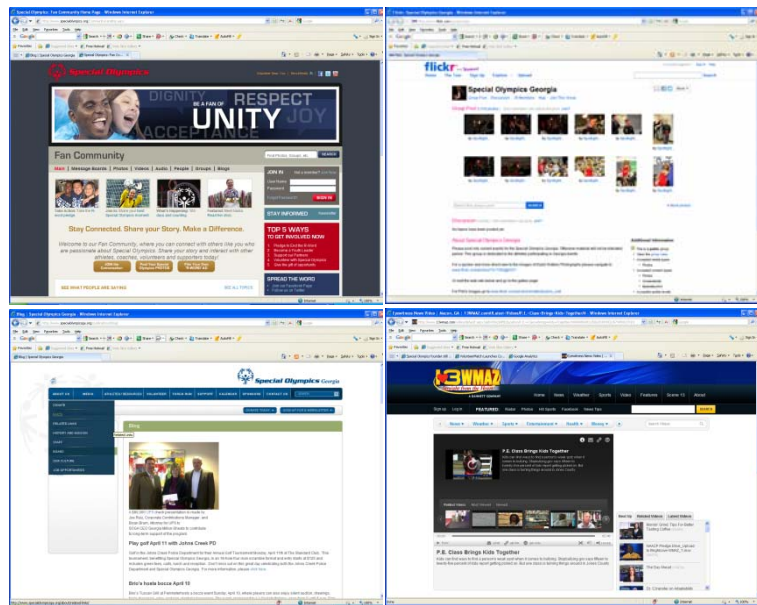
Special Olympics: Fan Community Home Page - Windows Internet Explorer

Special Olympics

BE A FAN OF
DIGNITY RESPECT
UNITY
JOY
ACCEPTANCE

Fan Community

Main | Message Boards | Photos | Videos | Audio | People | Groups | Blogs

JOIN IN
SIGN IN

Stay Connected. Share your Story. Make a Difference.

Welcome to our Fan Community, where you can connect with others like you who are passionate about Special Olympics. Share your story and interact with other athletes, coaches, volunteers and supporters today!

STAY INFORMED

TOP 5 WAYS
TO GET INVOLVED NOW

SPREAD THE WORD

SEE WHAT PEOPLE ARE SAYING

Flickr: Special Olympics Georgia - Windows Internet Explorer

flickr

Special Olympics Georgia

Blog | Special Olympics Georgia - Windows Internet Explorer

Special Olympics Georgia

Blog

Play golf April 11 with Johns Creek PD

Bro's hosts bocce April 10

11Alive.com | WMAZ - Windows Internet Explorer

13WMAZ

Home News Weather Sports Video Features Scene 13 About

FEATURED

P.E. Class Brings Kids Together

P.E. Class Brings Kids Together